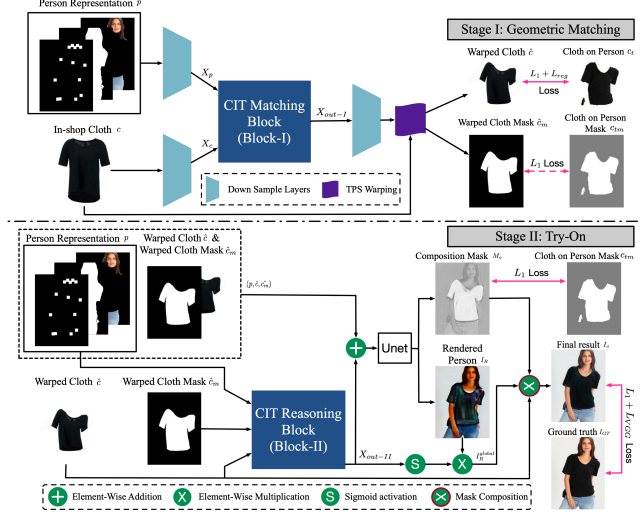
Person Representation $p$

Stage I: Geometric Matching

$X_p$

CIT Matching Block (Block-I)

$X_{out-I}$

Warped Cloth $\hat{c}$

Cloth on Person $c_t$

$L_1 + L_{reg}$

Loss

In-shop Cloth $c$

$X_c$

Warped Cloth Mask $\hat{c}_m$

Cloth on Person Mask $c_{tm}$

$L_1$ Loss

Down Sample Layers

TPS Warping

Stage II: Try-On

Person Representation $p$

Warped Cloth $\hat{c}$ & Warped Cloth Mask $\hat{c}_m$

$(p, \hat{c}, \hat{c_m})$

Composition Mask $M_o$

$L_1$ Loss

Cloth on Person Mask $c_{tm}$

Unet

Rendered Person $I_R$

Final result $I_o$

$L_1 + L_{VGG}$ Loss

Warped Cloth $\hat{c}$

Warped Cloth Mask $\hat{c}_m$

CIT Reasoning Block (Block-II)

$X_{out-II}$

S

X

$I_R^{global}$

Ground truth $I_{GT}$

Element-Wise Addition

Element-Wise Multiplication

Sigmoid activation

Mask Composition